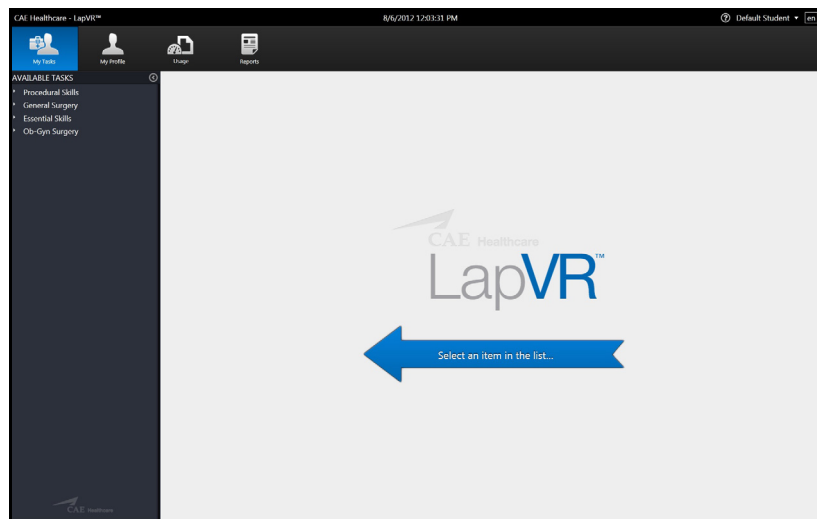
CAE Healthcare - LapVR™

8/6/2012 12:03:31 PM

Default Student ▾ en

My Tasks

My Profile

Usage

Reports

AVAILABLE TASKS

Procedural Skills

General Surgery

Essential Skills

Ob-Gyn Surgery

CAE Healthcare

LapVR™

Select an item in the list...

CAE Healthcare